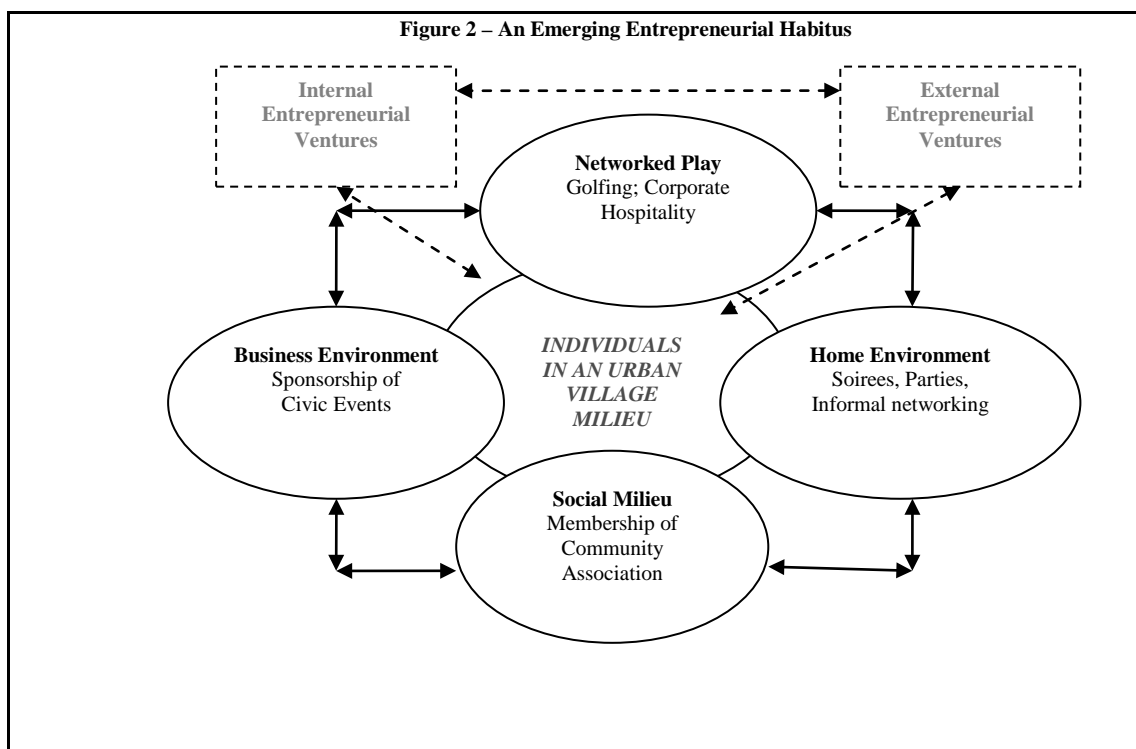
Figure 2 – An Emerging Entrepreneurial Habitus

Internal Entrepreneurial Ventures

External Entrepreneurial Ventures

Networked Play
Golfing; Corporate Hospitality

INDIVIDUALS IN AN URBAN VILLAGE MILIEU

Business Environment
Sponsorship of Civic Events

Home Environment
Soirees, Parties, Informal networking

Social Milieu
Membership of Community Association